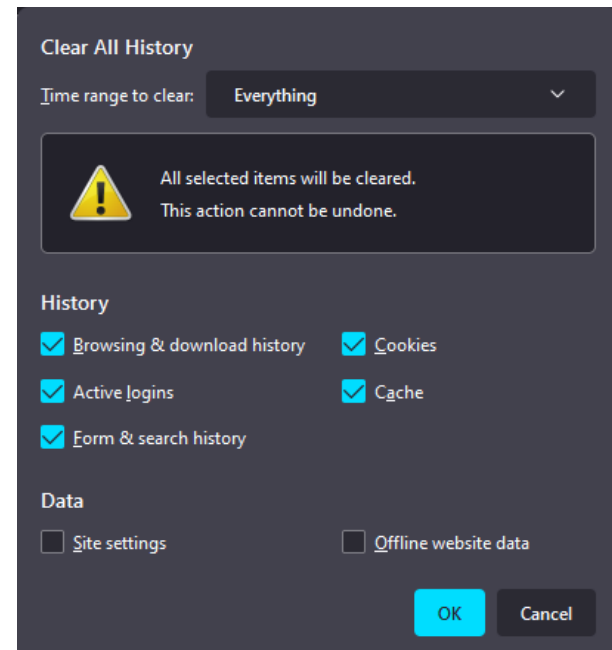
Clear All History

Time range to clear: Everything

All selected items will be cleared.
This action cannot be undone.

History

Browsing & download history

Cookies

Active logins

Cache

Form & search history

Data

Site settings

Offline website data

OK

Cancel